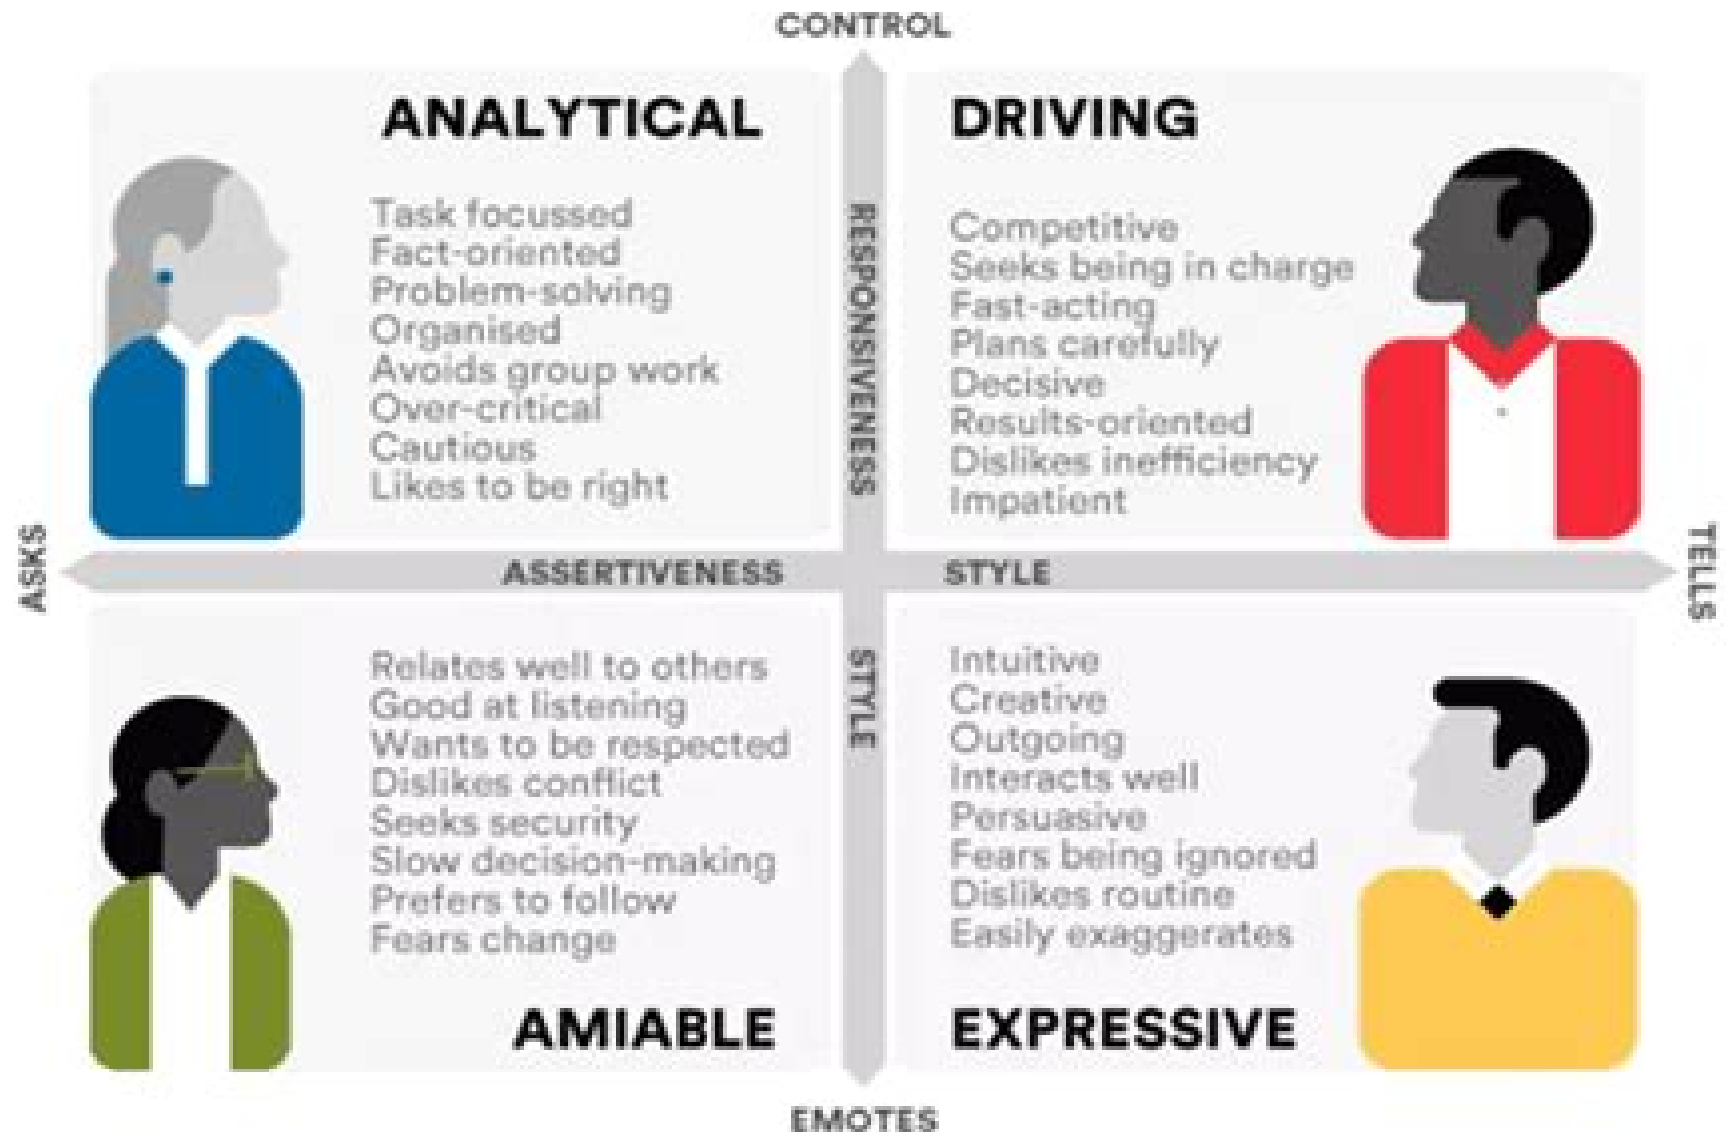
CONTROL

ANALYTICAL

Task focussed
Fact-oriented
Problem-solving
Organised
Avoids group work
Over-critical
Cautious
Likes to be right

RESPONSIVENESS

DRIVING

Competitive
Seeks being in charge
Fast-acting
Plans carefully
Decisive
Results-oriented
Dislikes inefficiency
Impatient

ASKS

ASSERTIVENESS STYLE

TELLS

Relates well to others
Good at listening
Wants to be respected
Dislikes conflict
Seeks security
Slow decision-making
Prefers to follow
Fears change

AMIABLE

STYLE

Intuitive
Creative
Outgoing
Interacts well
Persuasive
Fears being ignored
Dislikes routine
Easily exaggerates

EXPRESSIVE

EMOTES